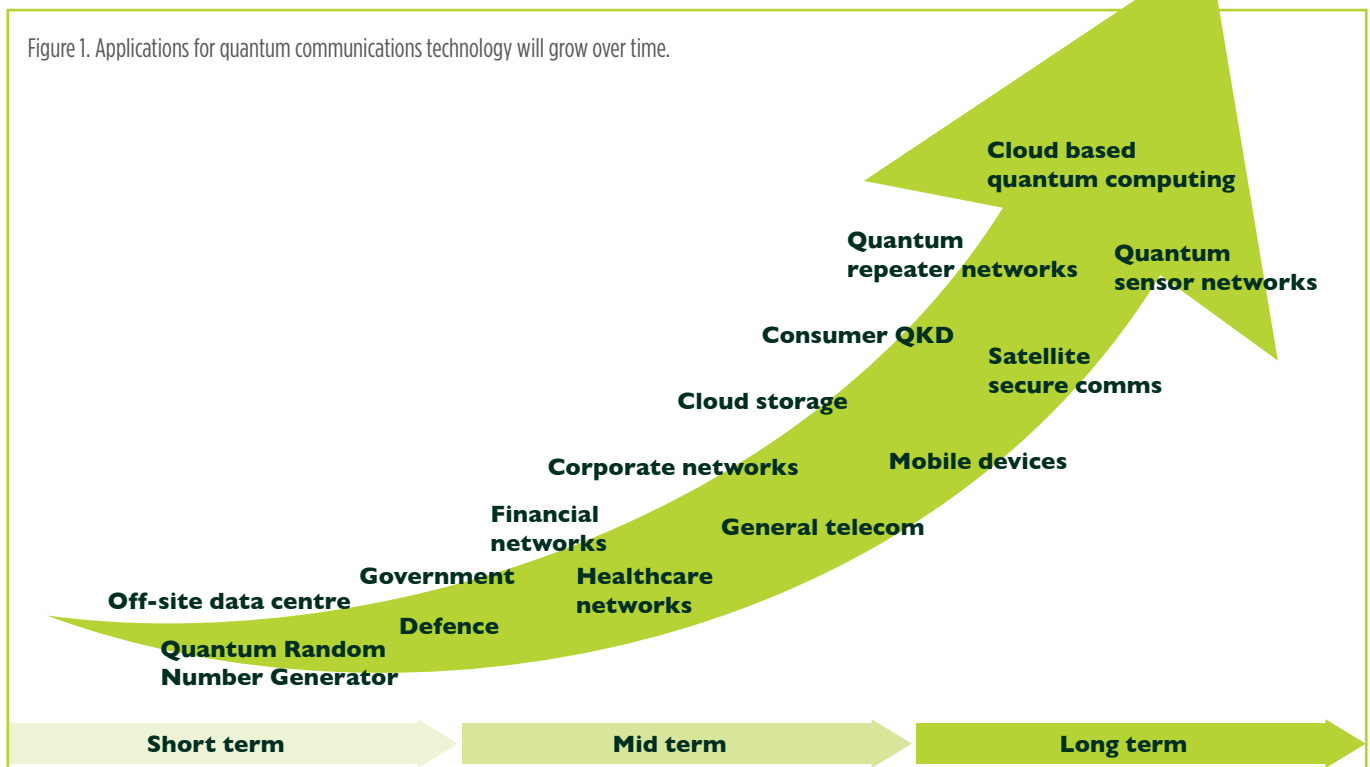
Figure 1. Applications for quantum communications technology will grow over time.

Cloud based quantum computing

Quantum repeater networks

Quantum sensor networks

Consumer QKD

Satellite secure comms

Cloud storage

Corporate networks

Mobile devices

Financial networks

General telecom

Government

Healthcare networks

Off-site data centre

Defence

Quantum Random Number Generator

Short term

Mid term

Long term